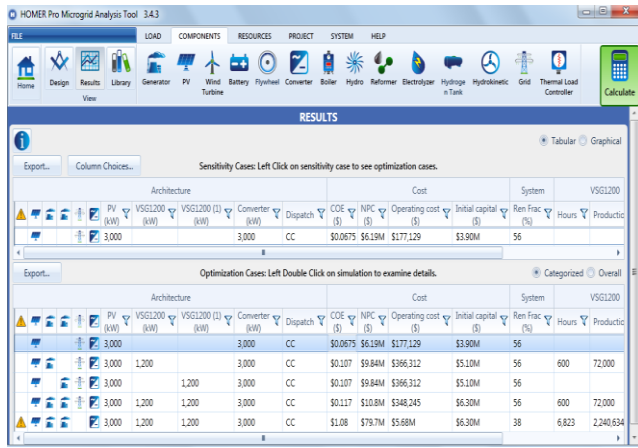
HOMER Pro Microgrid Analysis Tool 3.4.3

FILE | LOAD | COMPONENTS | RESOURCES | PROJECT | SYSTEM | HELP

Home | Design | Results | Library | View | Generator | PV | Wind Turbine | Battery | Flywheel | Converter | Boiler | Hydro | Reformer | Electrolyzer | Hydrogen Tank | Hydrokinetic | Grid | Thermal Load Controller | Calculate

RESULTS

Tabular | Graphical

Export... | Column Choices... | Sensitivity Cases: Left Click on sensitivity case to see optimization cases.

| Architecture | | | | | | | | | Cost | | | | System | VSG1200 | |
|---|---|---|---|---|---|---|---|---|---|---|---|---|---|---|---|
| | | | | | PV (kW) | VSG1200 (kW) | VSG1200 (1) (kW) | Converter (kW) | Dispatch | COE ($) | NPC ($) | Operating cost ($) | Initial capital ($) | Ren Frac (%) | Hours | Productio |
| | | | | | 3,000 | | | 3,000 | CC | $0.0675 | $6.19M | $177,129 | $3.90M | 56 | | |

Export... | Optimization Cases: Left Double Click on simulation to examine details. | Categorized | Overall

| Architecture | | | | | | | | | Cost | | | | System | VSG1200 | |
|---|---|---|---|---|---|---|---|---|---|---|---|---|---|---|---|
| | | | | | PV (kW) | VSG1200 (kW) | VSG1200 (1) (kW) | Converter (kW) | Dispatch | COE ($) | NPC ($) | Operating cost ($) | Initial capital ($) | Ren Frac (%) | Hours | Productio |
| | | | | | 3,000 | | | 3,000 | CC | $0.0675 | $6.19M | $177,129 | $3.90M | 56 | | |
| | | | | | 3,000 | 1,200 | | 3,000 | CC | $0.107 | $9.84M | $366,312 | $5.10M | 56 | 600 | 72,000 |
| | | | | | 3,000 | | 1,200 | 3,000 | CC | $0.107 | $9.84M | $366,312 | $5.10M | 56 | | |
| | | | | | 3,000 | 1,200 | 1,200 | 3,000 | CC | $0.117 | $10.8M | $348,245 | $6.30M | 56 | 600 | 72,000 |
| | | | | | 3,000 | 1,200 | 1,200 | 3,000 | CC | $1.08 | $79.7M | $5.68M | $6.30M | 38 | 6,823 | 2,240,634 |